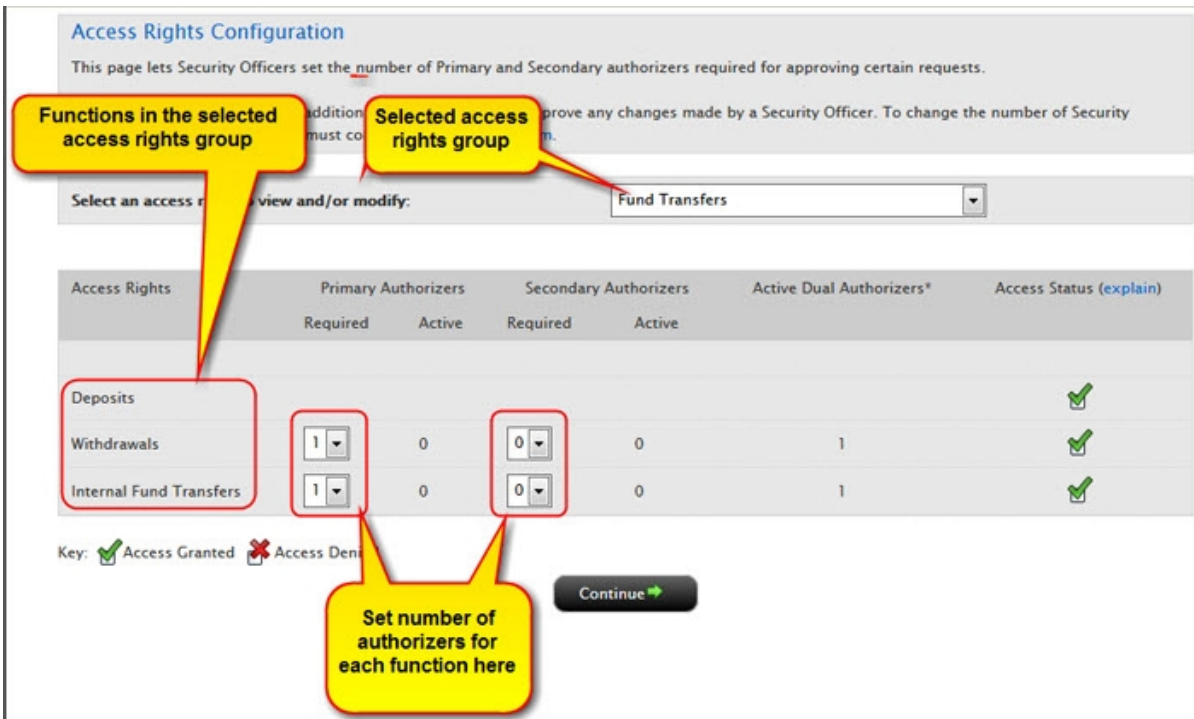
Access Rights Configuration

This page lets Security Officers set the number of Primary and Secondary authorizers required for approving certain requests.

Functions in the selected access rights group

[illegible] addition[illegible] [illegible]prove any changes made by a Security Officer. To change the number of Security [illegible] must co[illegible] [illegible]n.

Selected access rights group

Select an access r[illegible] view and/or modify:

Fund Transfers

| Access Rights | Primary Authorizers Required | Primary Authorizers Active | Secondary Authorizers Required | Secondary Authorizers Active | Active Dual Authorizers* | Access Status (explain) |
|---|---|---|---|---|---|---|
| Deposits | | | | | | |
| Withdrawals | 1 | 0 | 0 | 0 | 1 | |
| Internal Fund Transfers | 1 | 0 | 0 | 0 | 1 | |

Key: Access Granted Access Deni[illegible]

Continue

Set number of authorizers for each function here